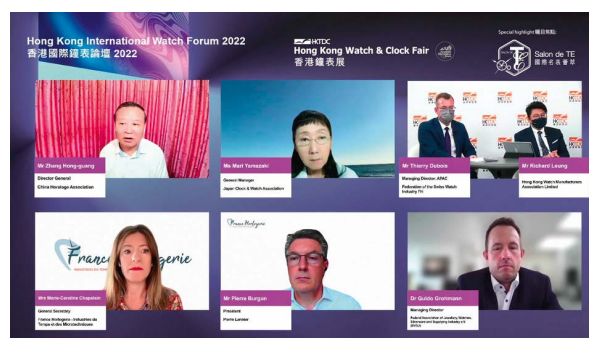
Hong Kong International Watch Forum 2022
香港國際鐘表論壇 2022

HKTDC
Hong Kong Watch & Clock Fair
香港鐘表展

Special highlight 精彩亮點
Salon de TE
國際名表薈萃

Mr Zhang Hong-guang
Director General
China Horologe Association

Ms Mari Yamazaki
General Manager
Japan Clock & Watch Association

Mr Thierry Dubois
Managing Director, APAC
Federation of the Swiss Watch Industry FH

Mr Richard Leung
Hong Kong Watch Manufacturers Association Limited

Mrs Marie-Caroline Chapelon
General Secretary
France Horlogerie - Industries du Temps et des Microtechniques

Mr Pierre Burgun
President
Pierre Lannier

Dr Guido Grohmann
Managing Director
Federal Association of Jewellery, Watches, Silverware and Supplying Industry e.V. (BVSU)